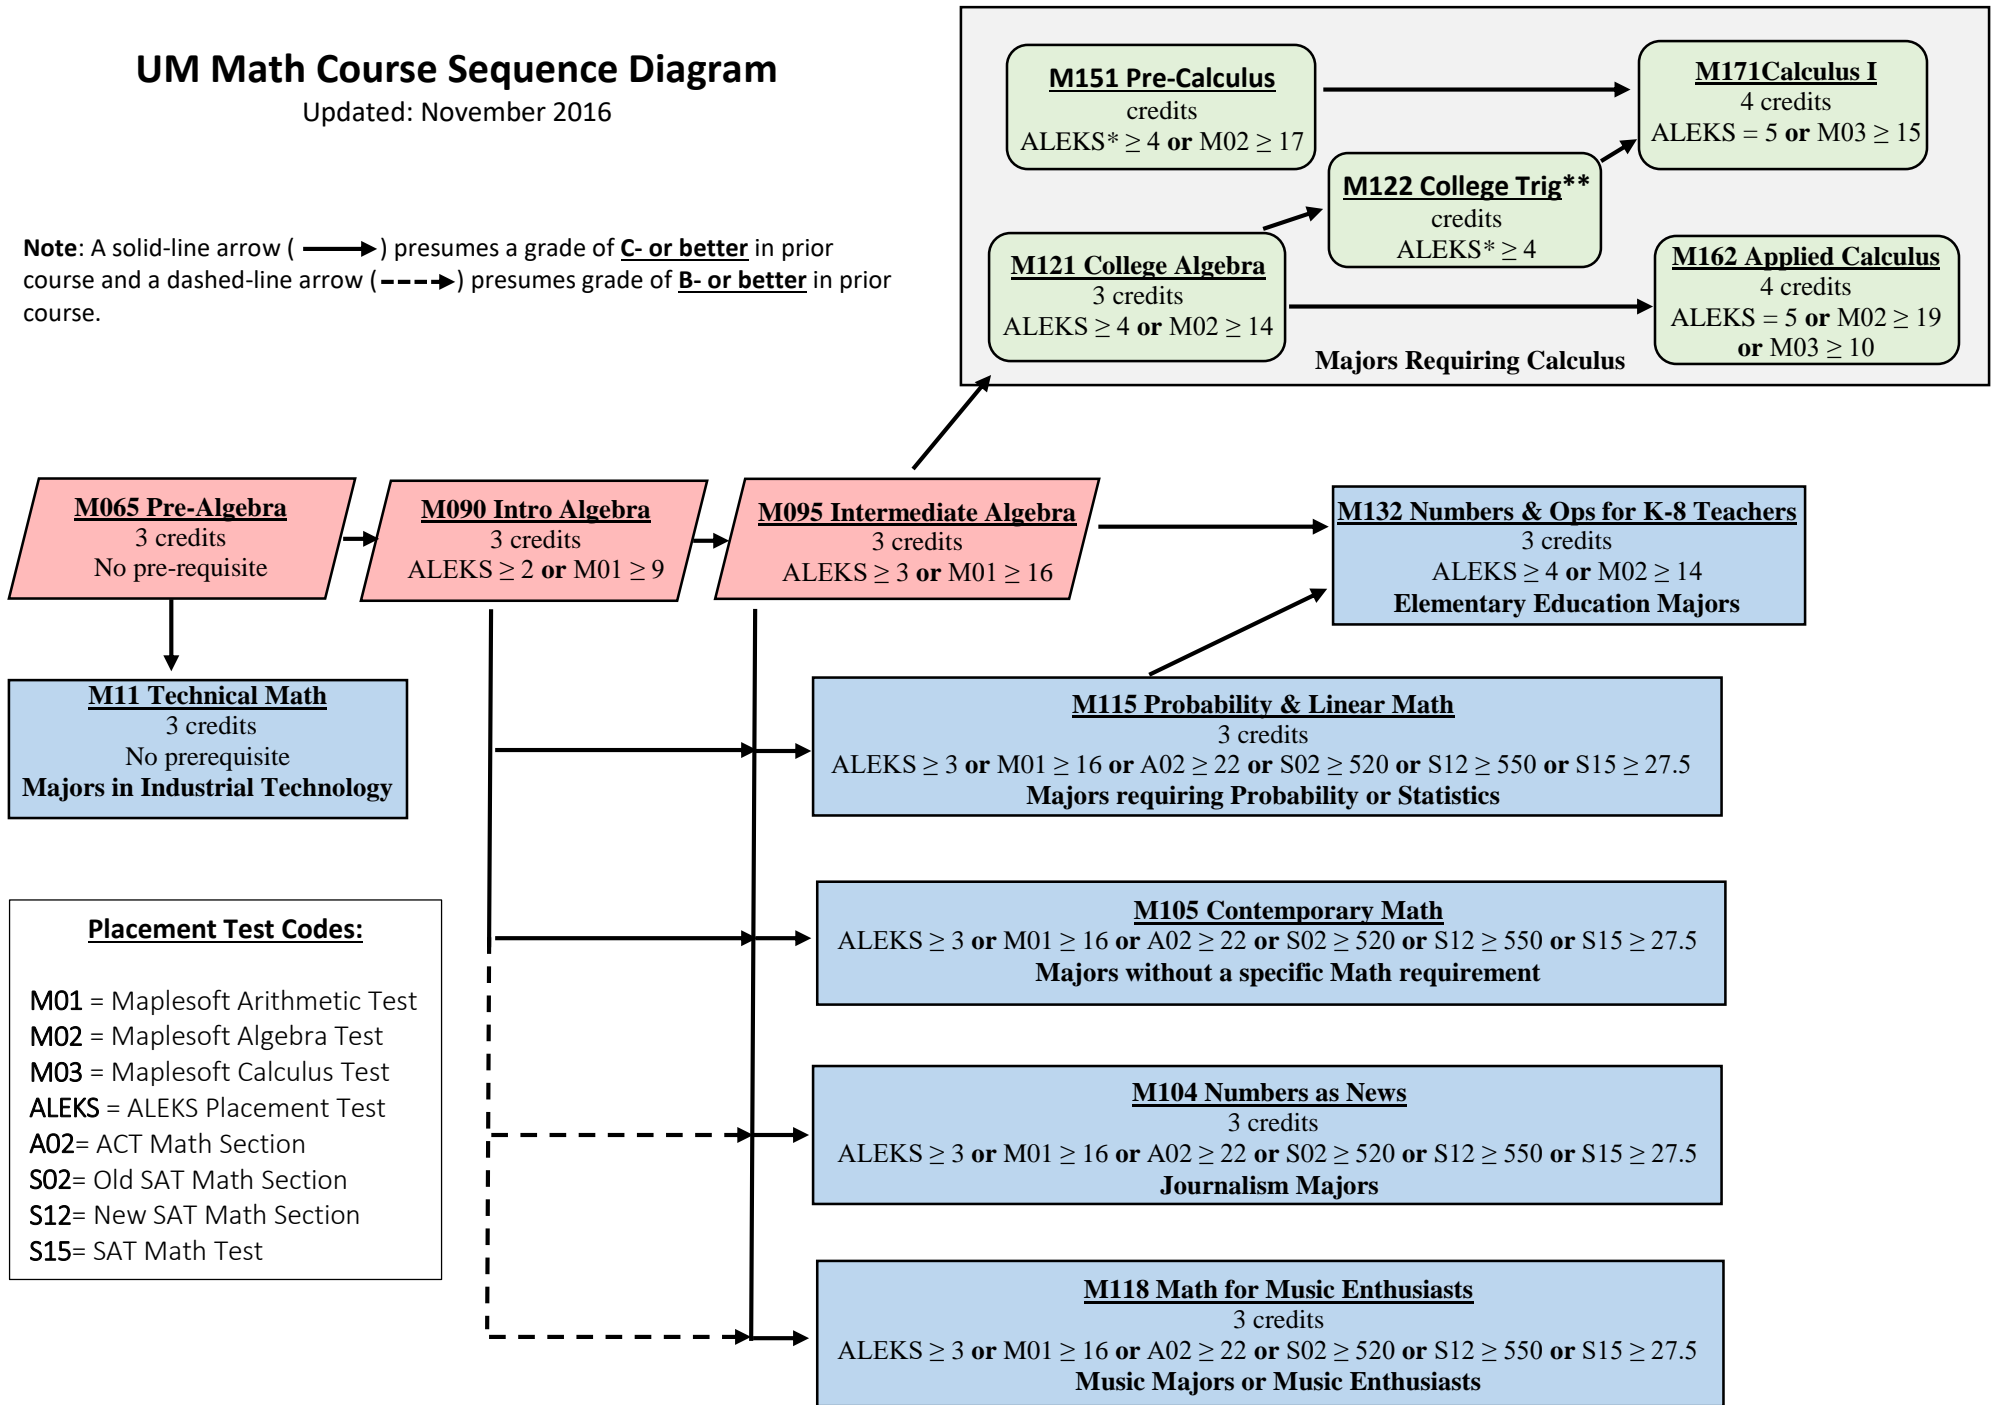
UM Math Course Sequence Diagram
Updated: November 2016

Note: A solid-line arrow ( ) presumes a grade of C- or better in prior course and a dashed-line arrow ( ) presumes grade of B- or better in prior course.

M151 Pre-Calculus
credits
ALEKS* $\geq$ 4 or M02 $\geq$ 17

M171Calculus I
4 credits
ALEKS = 5 or M03 $\geq$ 15

M122 College Trig**
credits
ALEKS* $\geq$ 4

M121 College Algebra
3 credits
ALEKS $\geq$ 4 or M02 $\geq$ 14

M162 Applied Calculus
4 credits
ALEKS = 5 or M02 $\geq$ 19 or M03 $\geq$ 10

Majors Requiring Calculus

M065 Pre-Algebra
3 credits
No pre-requisite

M090 Intro Algebra
3 credits
ALEKS $\geq$ 2 or M01 $\geq$ 9

M095 Intermediate Algebra
3 credits
ALEKS $\geq$ 3 or M01 $\geq$ 16

M132 Numbers & Ops for K-8 Teachers
3 credits
ALEKS $\geq$ 4 or M02 $\geq$ 14
Elementary Education Majors

M11 Technical Math
3 credits
No prerequisite
Majors in Industrial Technology

M115 Probability & Linear Math
3 credits
ALEKS $\geq$ 3 or M01 $\geq$ 16 or A02 $\geq$ 22 or S02 $\geq$ 520 or S12 $\geq$ 550 or S15 $\geq$ 27.5
Majors requiring Probability or Statistics

Placement Test Codes:

M01 = Maplesoft Arithmetic Test
M02 = Maplesoft Algebra Test
M03 = Maplesoft Calculus Test
ALEKS = ALEKS Placement Test
A02= ACT Math Section
S02= Old SAT Math Section
S12= New SAT Math Section
S15= SAT Math Test

M105 Contemporary Math
ALEKS $\geq$ 3 or M01 $\geq$ 16 or A02 $\geq$ 22 or S02 $\geq$ 520 or S12 $\geq$ 550 or S15 $\geq$ 27.5
Majors without a specific Math requirement

M104 Numbers as News
3 credits
ALEKS $\geq$ 3 or M01 $\geq$ 16 or A02 $\geq$ 22 or S02 $\geq$ 520 or S12 $\geq$ 550 or S15 $\geq$ 27.5
Journalism Majors

M118 Math for Music Enthusiasts
3 credits
ALEKS $\geq$ 3 or M01 $\geq$ 16 or A02 $\geq$ 22 or S02 $\geq$ 520 or S12 $\geq$ 550 or S15 $\geq$ 27.5
Music Majors or Music Enthusiasts